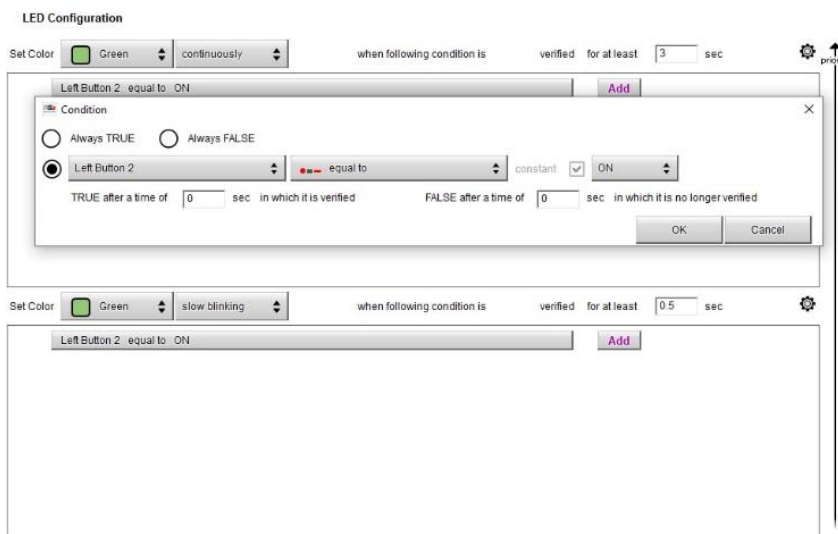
LED Configuration

Set Color Green continuously when following condition is verified for at least 3 sec

prio

Left Button 2 equal to ON Add

Condition

Always TRUE Always FALSE

Left Button 2 equal to constant ON

TRUE after a time of 0 sec in which it is verified FALSE after a time of 0 sec in which it is no longer verified

OK Cancel

Set Color Green slow blinking when following condition is verified for at least 0.5 sec

Left Button 2 equal to ON Add